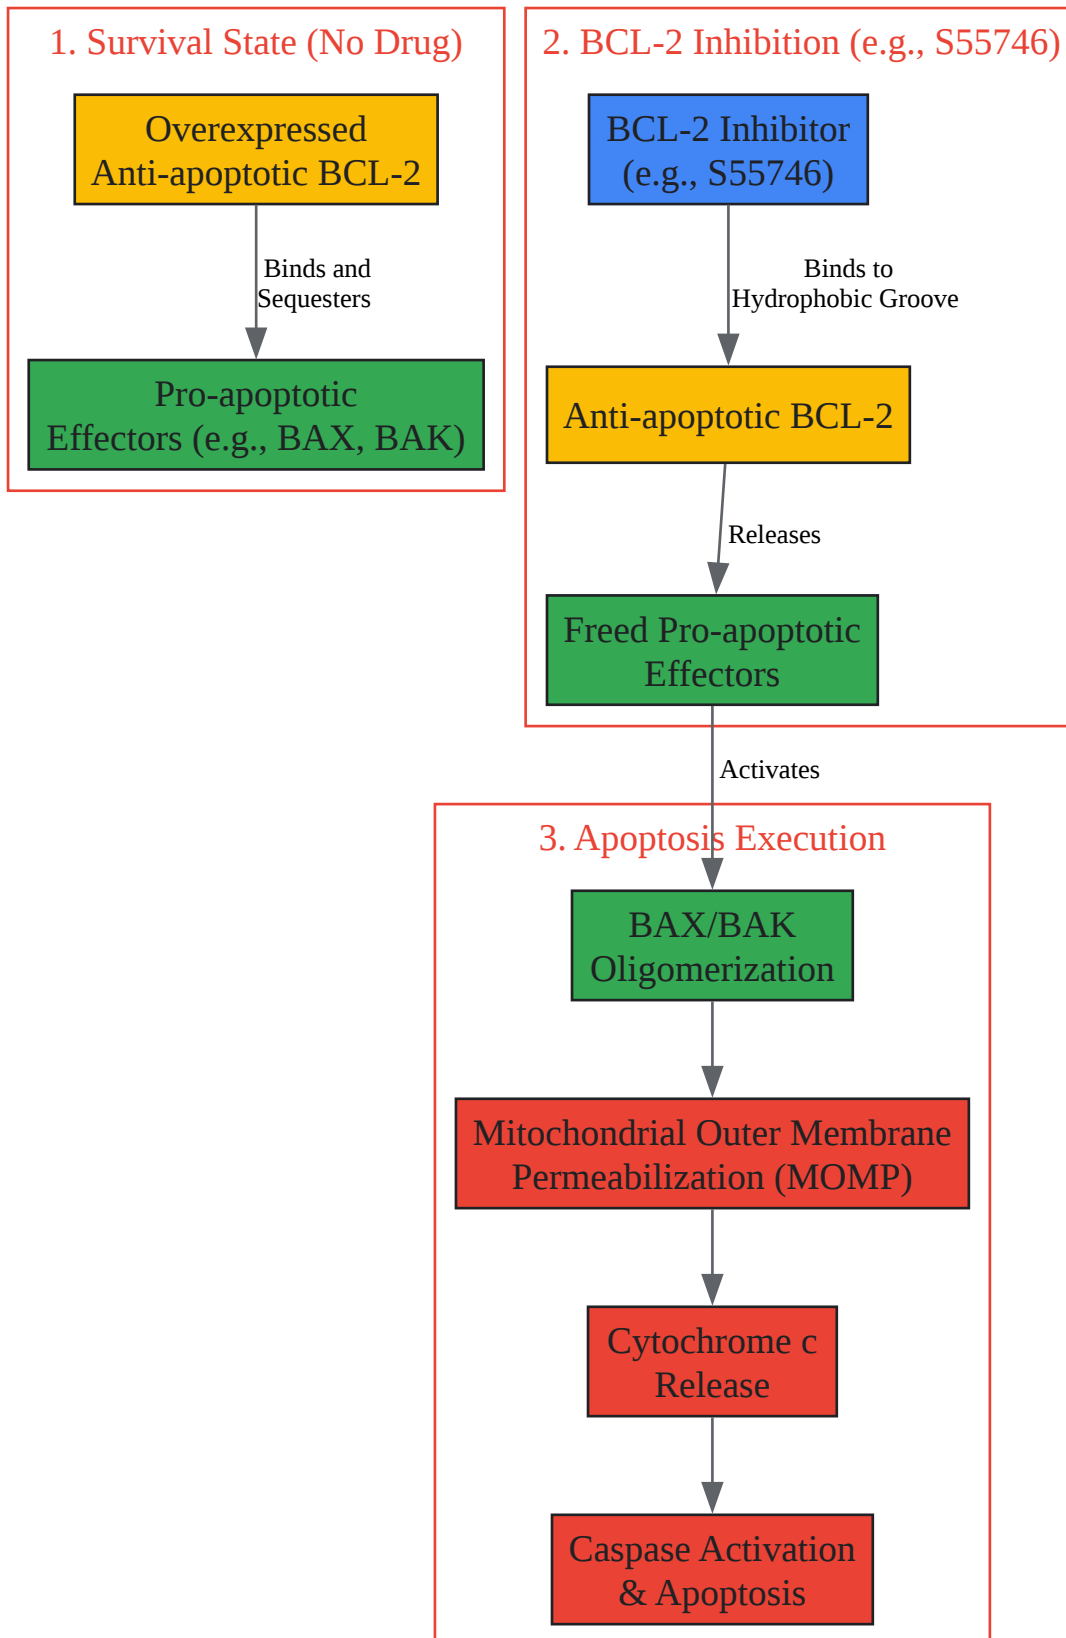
1. Survival State (No Drug)

Overexpressed Anti-apoptotic BCL-2

Binds and Sequesters

Pro-apoptotic Effectors (e.g., BAX, BAK)

2. BCL-2 Inhibition (e.g., S55746)

BCL-2 Inhibitor (e.g., S55746)

Binds to Hydrophobic Groove

Anti-apoptotic BCL-2

Releases

Freed Pro-apoptotic Effectors

Activates

3. Apoptosis Execution

BAX/BAK Oligomerization

Mitochondrial Outer Membrane Permeabilization (MOMP)

Cytochrome c Release

Caspase Activation & Apoptosis